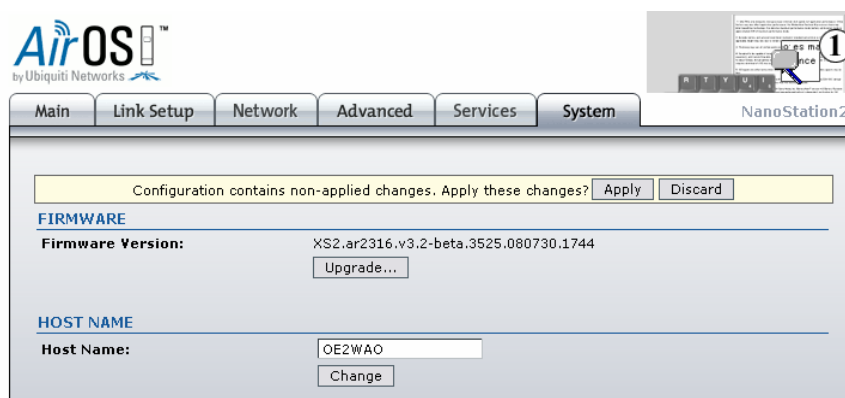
AirOS™
by Ubiquiti Networks

1

Main | Link Setup | Network | Advanced | Services | System

NanoStation2

Configuration contains non-applied changes. Apply these changes? Apply Discard

FIRMWARE

Firmware Version: XS2.ar2316.v3.2-beta.3525.080730.1744

Upgrade...

HOST NAME

Host Name: OE2WAO

Change